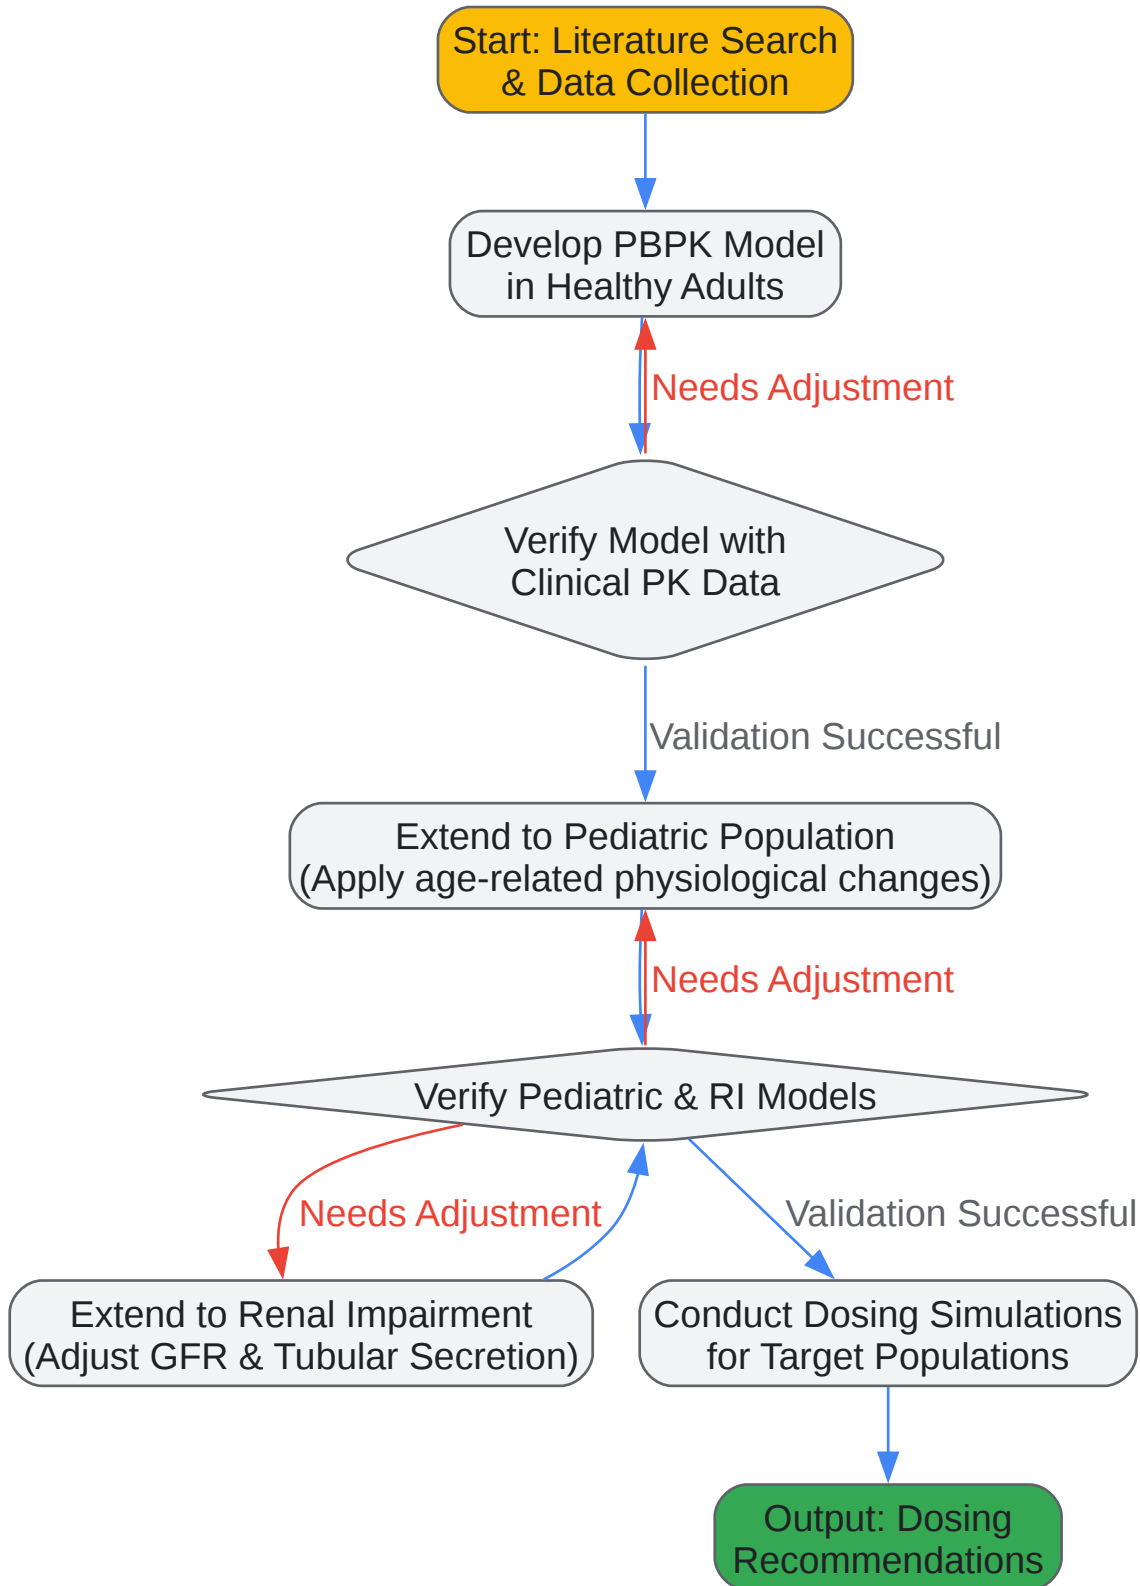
Start: Literature Search & Data Collection

Develop PBPK Model in Healthy Adults

Needs Adjustment

Verify Model with Clinical PK Data

Validation Successful

Extend to Pediatric Population (Apply age-related physiological changes)

Needs Adjustment

Verify Pediatric & RI Models

Needs Adjustment

Validation Successful

Extend to Renal Impairment (Adjust GFR & Tubular Secretion)

Conduct Dosing Simulations for Target Populations

Output: Dosing Recommendations